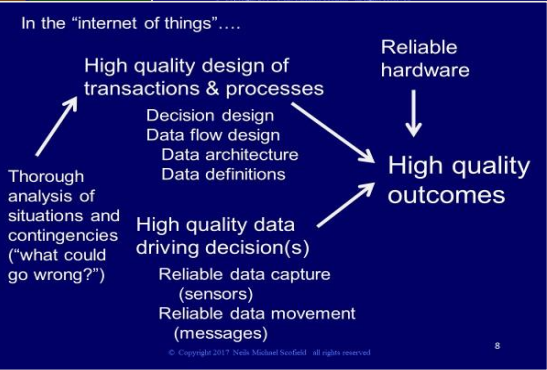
In the “internet of things”….

High quality design of transactions & processes

Decision design
Data flow design
Data architecture
Data definitions

Reliable hardware

High quality outcomes

Thorough analysis of situations and contingencies (“what could go wrong?”)

High quality data driving decision(s)

Reliable data capture (sensors)
Reliable data movement (messages)

© Copyright 2017 Neils Michael Scofield all rights reserved

8